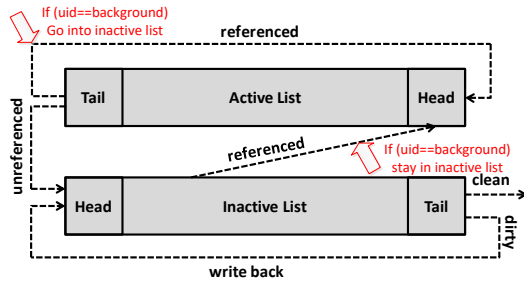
If (uid==background)
Go into inactive list

referenced

Tail

Active List

Head

unreferenced

referenced

If (uid==background)
stay in inactive list

Head

Inactive List

Tail

clean

dirty

write back